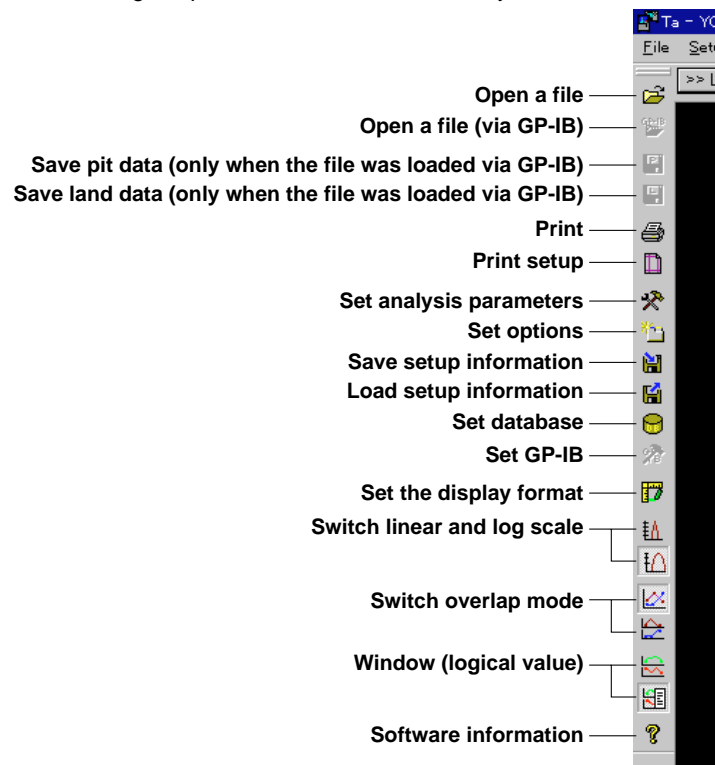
Ta - YO
File Setu
>> L

Open a file
Open a file (via GP-IB)
Save pit data (only when the file was loaded via GP-IB)
Save land data (only when the file was loaded via GP-IB)
Print
Print setup
Set analysis parameters
Set options
Save setup information
Load setup information
Set database
Set GP-IB
Set the display format
Switch linear and log scale
Switch overlap mode
Window (logical value)
Software information